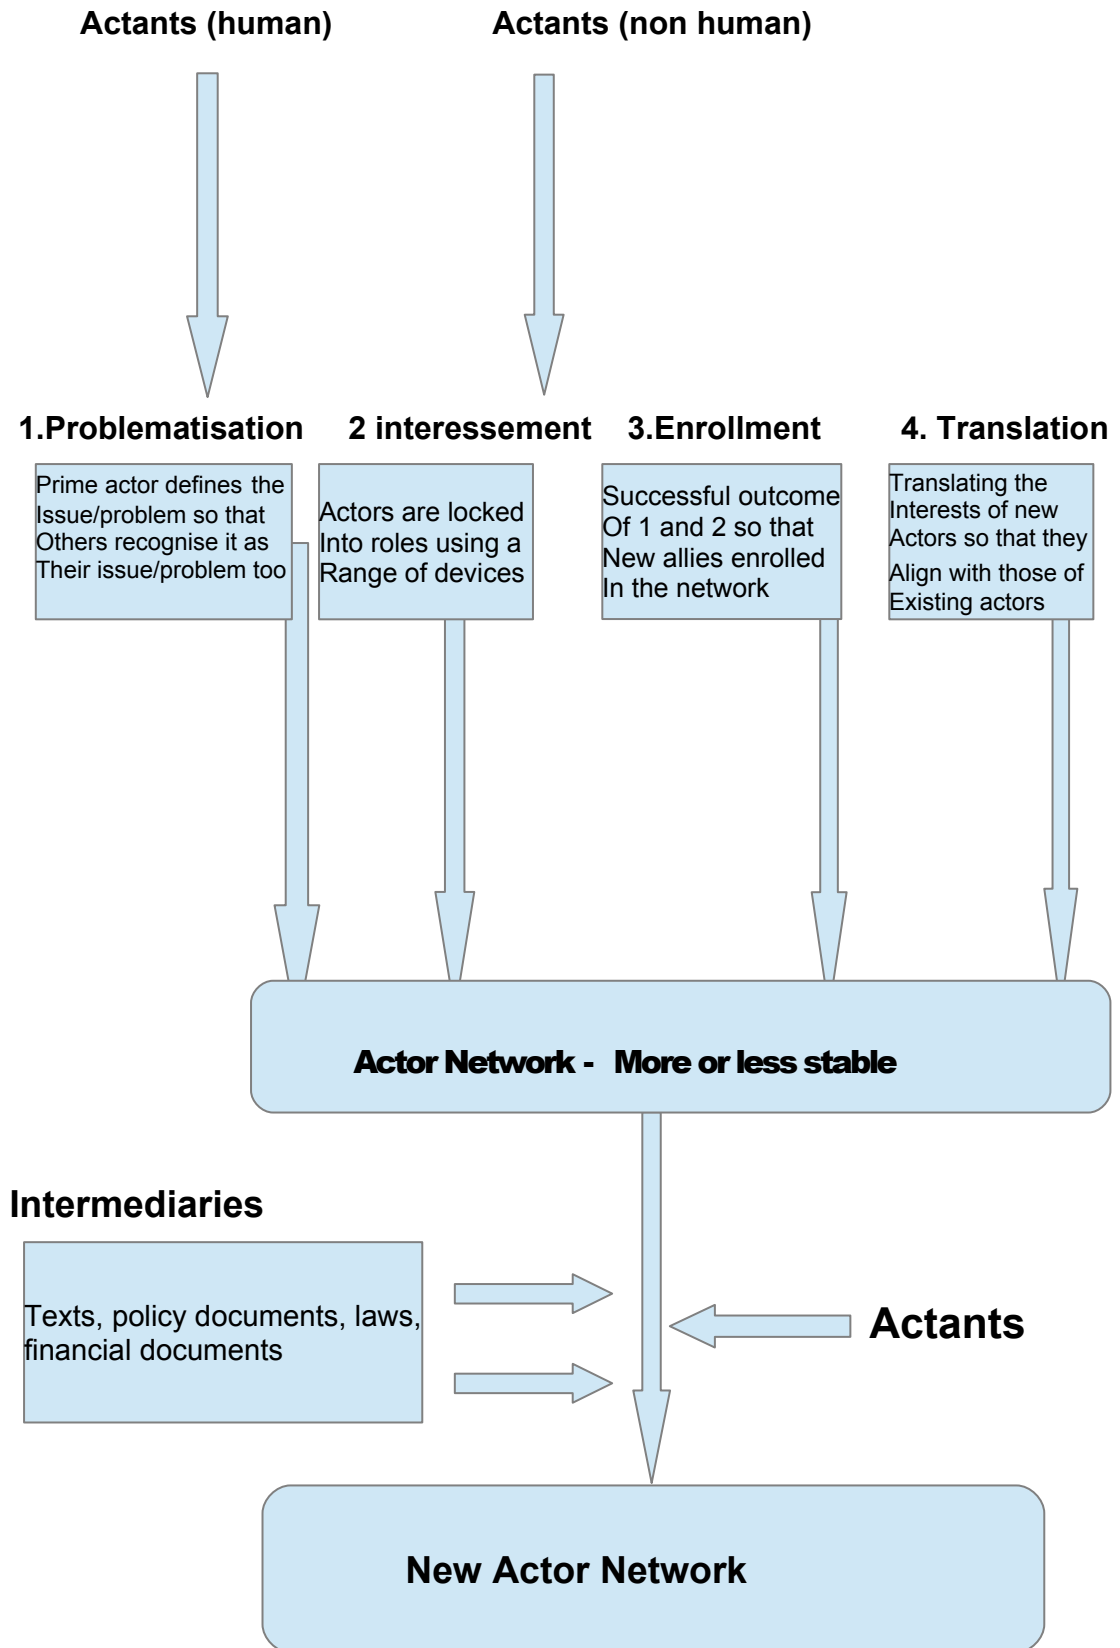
Actants (human)

Actants (non human)

1.Problematisation

2 interessement

3.Enrollment

4. Translation

Prime actor defines the Issue/problem so that Others recognise it as Their issue/problem too

Actors are locked Into roles using a Range of devices

Successful outcome Of 1 and 2 so that New allies enrolled In the network

Translating the Interests of new Actors so that they Align with those of Existing actors

Actor Network - More or less stable

Intermediaries

Texts, policy documents, laws, financial documents

Actants

New Actor Network